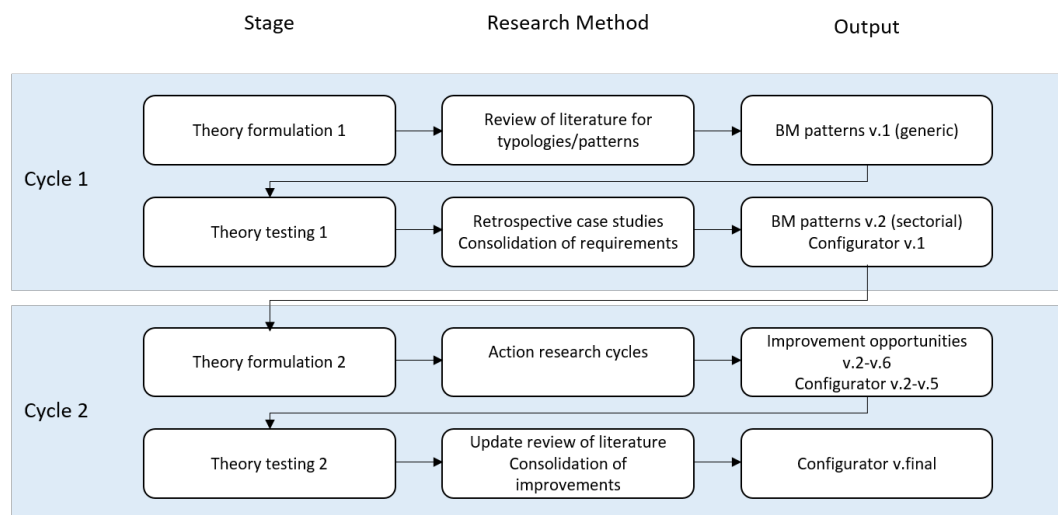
Stage

Research Method

Output

Cycle 1

Theory formulation 1

Review of literature for typologies/patterns

BM patterns v.1 (generic)

Theory testing 1

Retrospective case studies
Consolidation of requirements

BM patterns v.2 (sectorial)
Configurator v.1

Cycle 2

Theory formulation 2

Action research cycles

Improvement opportunities v.2-v.6
Configurator v.2-v.5

Theory testing 2

Update review of literature
Consolidation of improvements

Configurator v.final